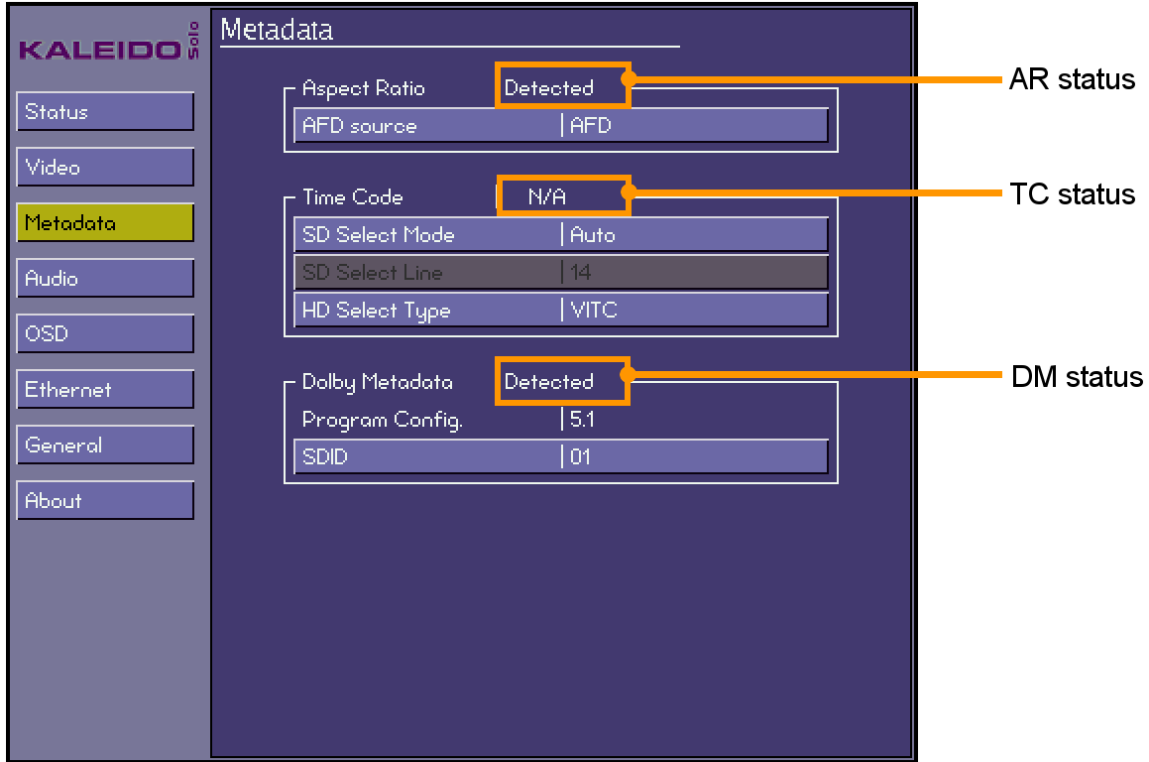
KALEIDO Solo

Status
Video
Metadata
Audio
OSD
Ethernet
General
About

Metadata

Aspect Ratio | Detected
AFD source | AFD

Time Code | N/A
SD Select Mode | Auto
SD Select Line | 14
HD Select Type | VITC

Dolby Metadata | Detected
Program Config. | 5.1
SDID | 01

AR status
TC status
DM status